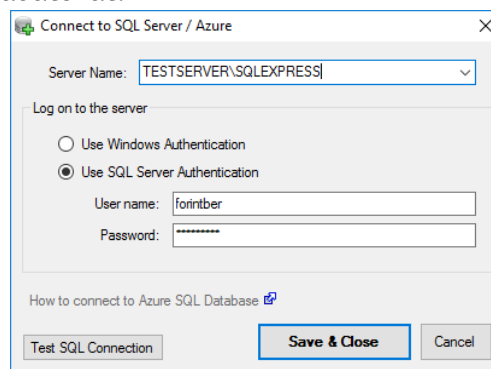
Connect to SQL Server / Azure

Server Name: TESTSERVER\SQLEXPRESS

Log on to the server

Use Windows Authentication

Use SQL Server Authentication

User name: forintber

Password: ••••••••••

How to connect to Azure SQL Database

Test SQL Connection

Save & Close

Cancel